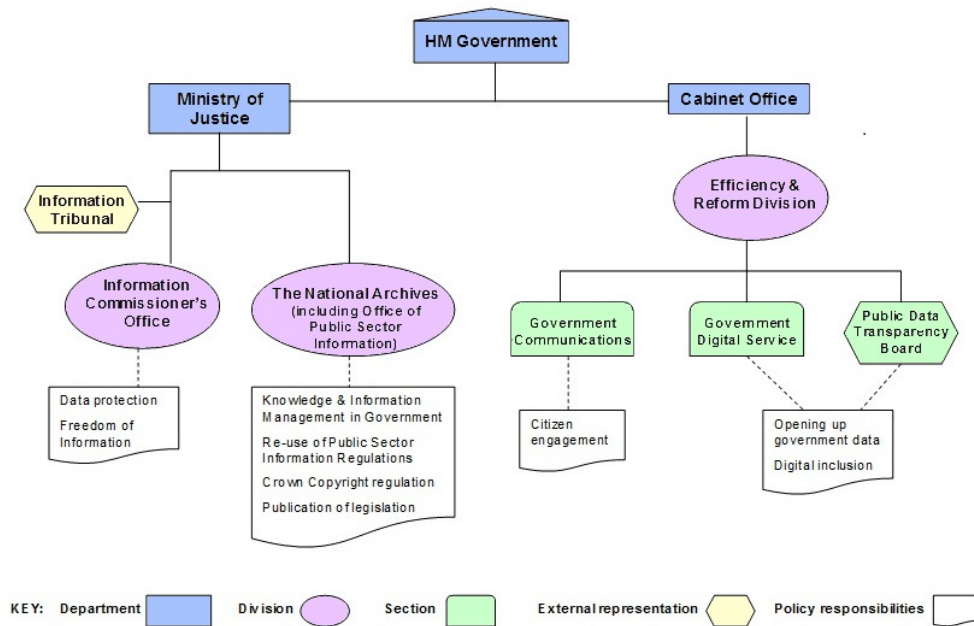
HM Government

Ministry of Justice

Cabinet Office

Information Tribunal

Efficiency & Reform Division

Information Commissioner's Office

The National Archives (including Office of Public Sector Information)

Government Communications

Government Digital Service

Public Data Transparency Board

Data protection
Freedom of Information

Knowledge & Information Management in Government
Re-use of Public Sector Information Regulations
Crown Copyright regulation
Publication of legislation

Citizen engagement

Opening up government data
Digital inclusion

KEY: Department Division Section External representation Policy responsibilities